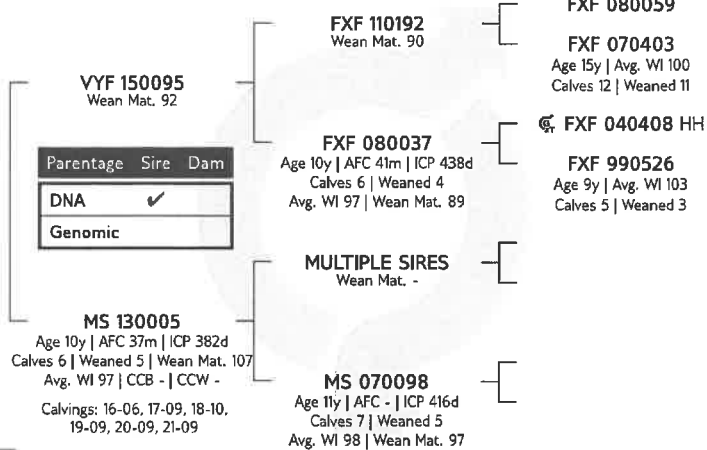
FXF 080059

FXF 110192
Wean Mat. 90

FXF 070403
Age 15y | Avg. WI 100
Calves 12 | Weaned 11

VYF 150095
Wean Mat. 92

FXF 040408 HH

FXF 080037
Age 10y | AFC 41m | ICP 438d
Calves 6 | Weaned 4
Avg. WI 97 | Wean Mat. 89

FXF 990526
Age 9y | Avg. WI 103
Calves 5 | Weaned 3

| Parentage | Sire | Dam |
|---|---|---|
| DNA | ✔ | |
| Genomic | | |

MULTIPLE SIRES
Wean Mat. -

MS 130005
Age 10y | AFC 37m | ICP 382d
Calves 6 | Weaned 5 | Wean Mat. 107
Avg. WI 97 | CCB - | CCW -

Calvings: 16-06, 17-09, 18-10, 19-09, 20-09, 21-09

MS 070098
Age 11y | AFC - | ICP 416d
Calves 7 | Weaned 5
Avg. WI 98 | Wean Mat. 97